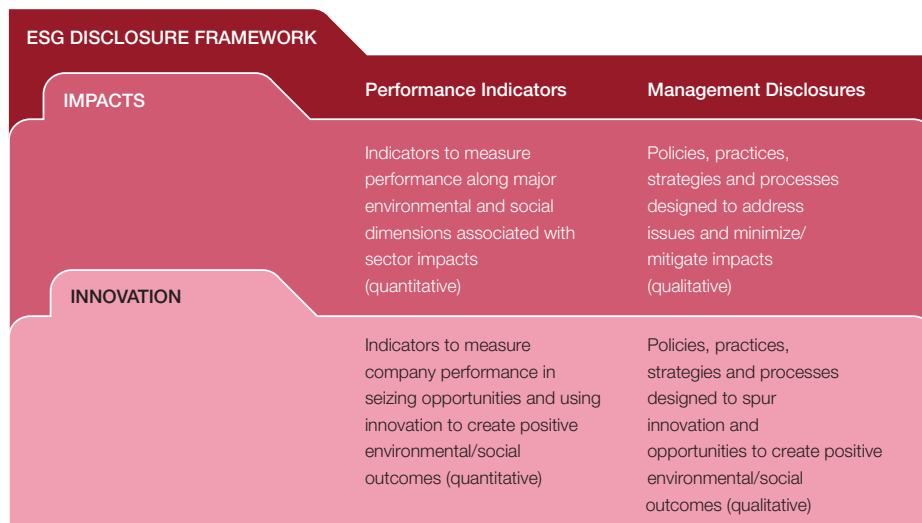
ESG DISCLOSURE FRAMEWORK

IMPACTS

Performance Indicators

Management Disclosures

Indicators to measure performance along major environmental and social dimensions associated with sector impacts (quantitative)

Policies, practices, strategies and processes designed to address issues and minimize/ mitigate impacts (qualitative)

INNOVATION

Indicators to measure company performance in seizing opportunities and using innovation to create positive environmental/social outcomes (quantitative)

Policies, practices, strategies and processes designed to spur innovation and opportunities to create positive environmental/social outcomes (qualitative)